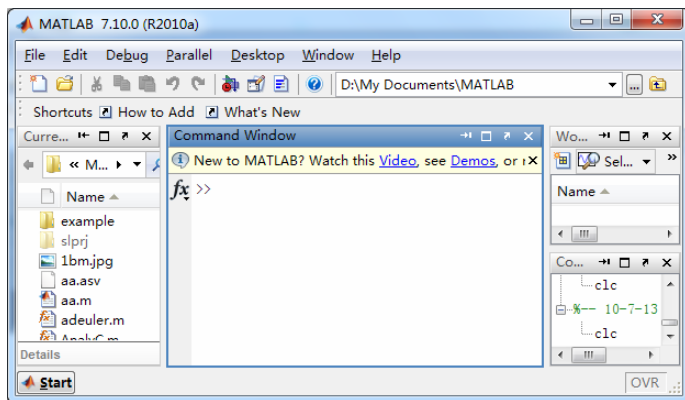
MATLAB 7.10.0 (R2010a)

File Edit Debug Parallel Desktop Window Help

D:\My Documents\MATLAB

Shortcuts How to Add What's New

Curre...

« M...

Name

example
slprj
1bm.jpg
aa.asv
aa.m
adeuler.m
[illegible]

Details

Command Window

New to MATLAB? Watch this Video, see Demos, or r

$f_x$ >>

Wo...

Sel...

Name

Co...

clc
%-- 10-7-13
clc

Start

OVR